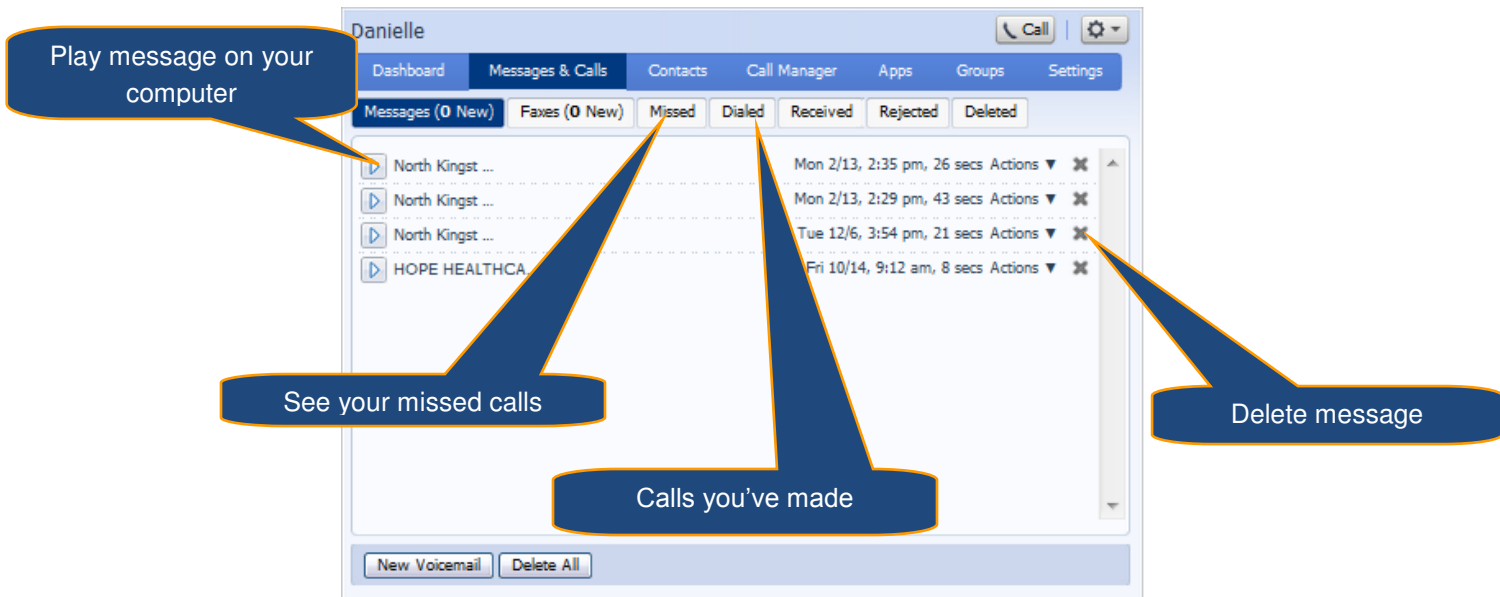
Danielle

Call

Play message on your computer

Dashboard Messages & Calls Contacts Call Manager Apps Groups Settings

Messages (0 New) Faxes (0 New) Missed Dialed Received Rejected Deleted

North Kingst ... Mon 2/13, 2:35 pm, 26 secs Actions ▼

North Kingst ... Mon 2/13, 2:29 pm, 43 secs Actions ▼

North Kingst ... Tue 12/6, 3:54 pm, 21 secs Actions ▼

HOPE HEALTHCA Fri 10/14, 9:12 am, 8 secs Actions ▼

See your missed calls

Delete message

Calls you've made

New Voicemail Delete All